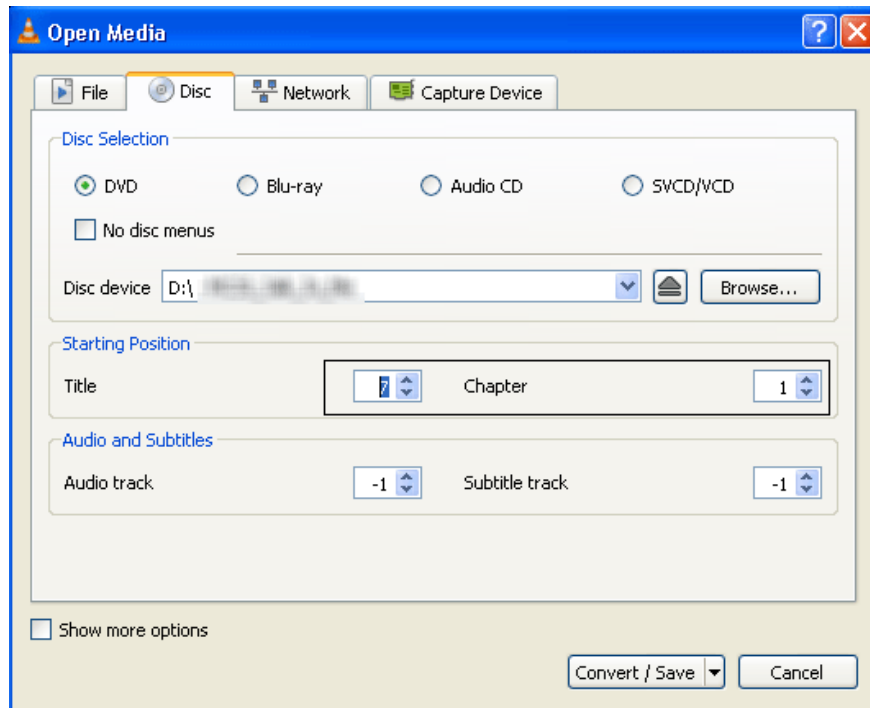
Open Media

?

File

Disc

Network

Capture Device

Disc Selection

DVD

Blu-ray

Audio CD

SVCD/VCD

No disc menus

Disc device D:\ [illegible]

Browse...

Starting Position

Title 7

Chapter 1

Audio and Subtitles

Audio track -1

Subtitle track -1

Show more options

Convert / Save

Cancel